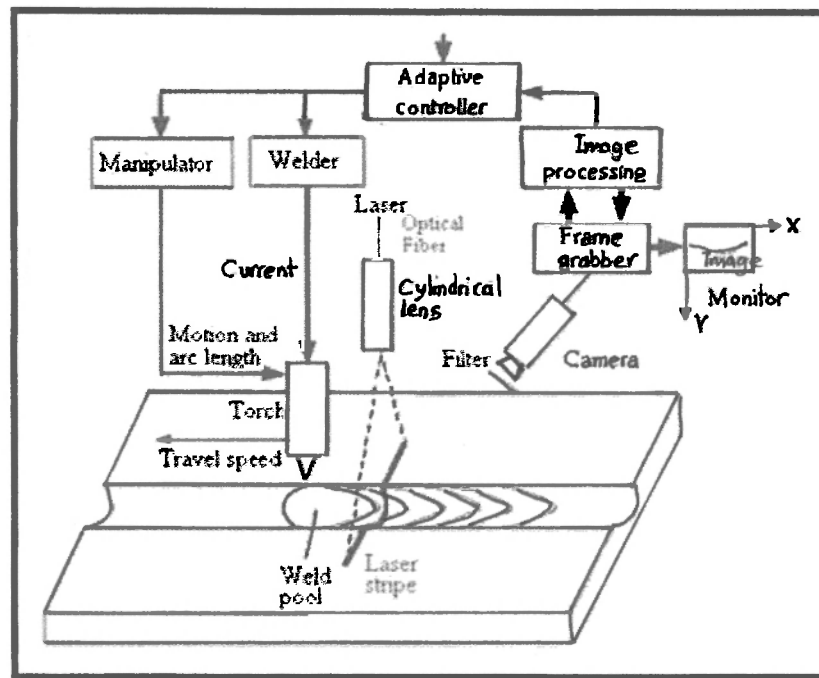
Adaptive controller

Manipulator

Welder

Image processing

Laser

Optical Fiber

Frame grabber

Image

X

Current

Cylindrical lens

Monitor

Y

Motion and arc length

Filter

Camera

Torch

Travel speed

V

Weld pool

Laser stripe